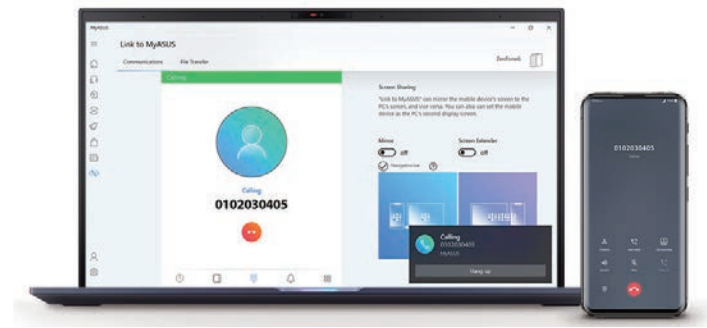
MyASUS

Link to MyASUS

Communications

File Transfer

Calling

Calling

0102030405

Screen Sharing

"Link to MyASUS" can mirror the mobile device's screen to the PC's screen and vice versa. You can also set the mobile device as the PC's second display screen.

Mirror

Off

Screen Extender

Off

Calling

0102030405

MyASUS

Hang up

0102030405